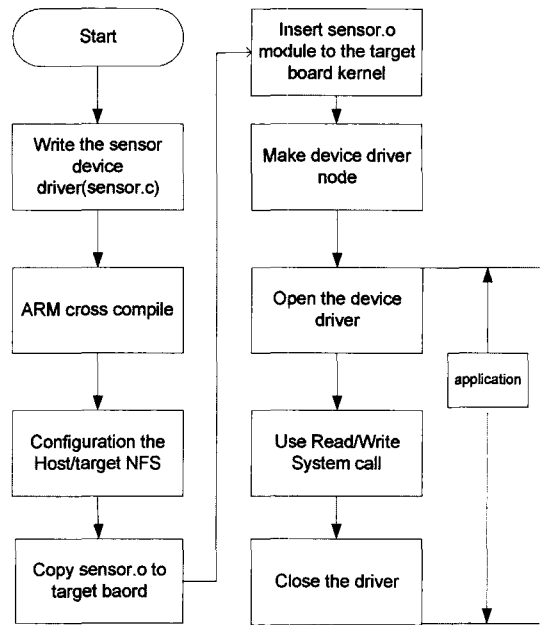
Start

Write the sensor device driver(sensor.c)

ARM cross compile

Configuration the Host/target NFS

Copy sensor.o to target baord

Insert sensor.o module to the target board kernel

Make device driver node

Open the device driver

Use Read/Write System call

Close the driver

application